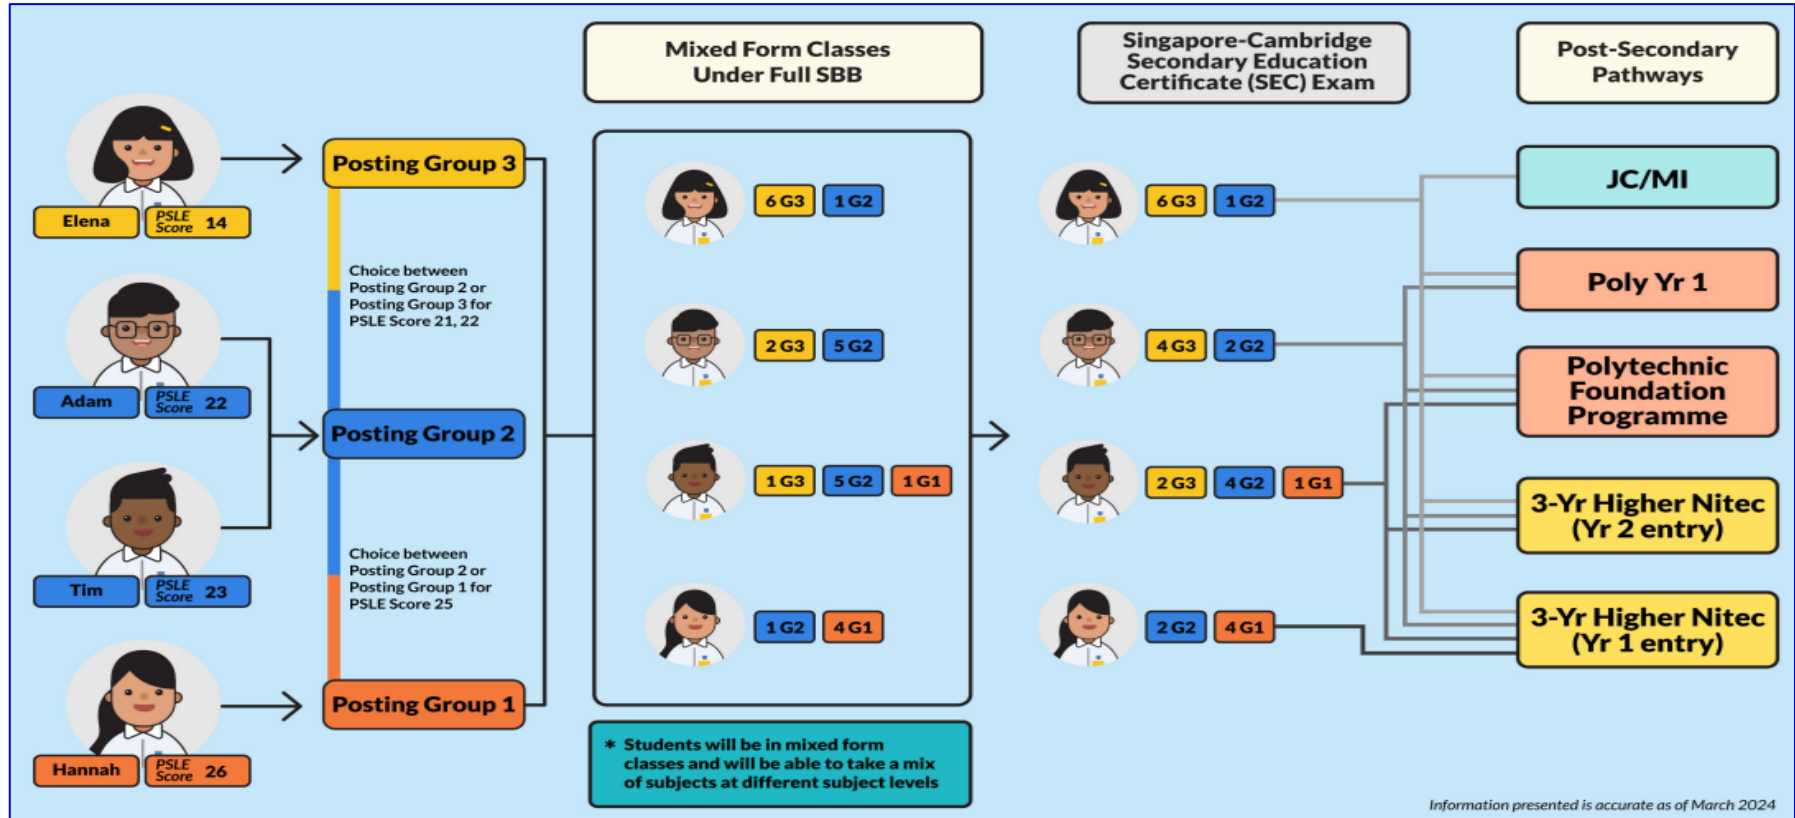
Mixed Form Classes Under Full SBB

Singapore-Cambridge Secondary Education Certificate (SEC) Exam

Post-Secondary Pathways

Elena
PSLE Score 14

Adam
PSLE Score 22

Tim
PSLE Score 23

Hannah
PSLE Score 26

Posting Group 3

Choice between Posting Group 2 or Posting Group 3 for PSLE Score 21, 22

Posting Group 2

Choice between Posting Group 2 or Posting Group 1 for PSLE Score 25

Posting Group 1

6 G3 1 G2

2 G3 5 G2

1 G3 5 G2 1 G1

1 G2 4 G1

6 G3 1 G2

4 G3 2 G2

2 G3 4 G2 1 G1

2 G2 4 G1

JC/MI

Poly Yr 1

Polytechnic Foundation Programme

3-Yr Higher Nitec (Yr 2 entry)

3-Yr Higher Nitec (Yr 1 entry)

* Students will be in mixed form classes and will be able to take a mix of subjects at different subject levels

Information presented is accurate as of March 2024